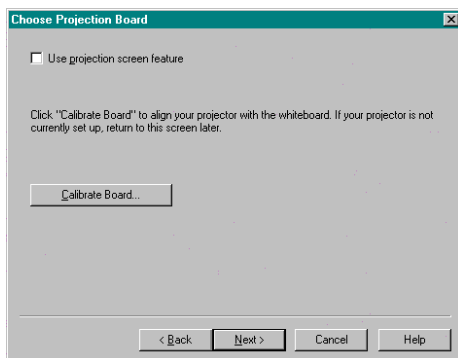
Choose Projection Board

Use projection screen feature

Click "Calibrate Board" to align your projector with the whiteboard. If your projector is not currently set up, return to this screen later.

Calibrate Board...

< Back
Next >
Cancel
Help